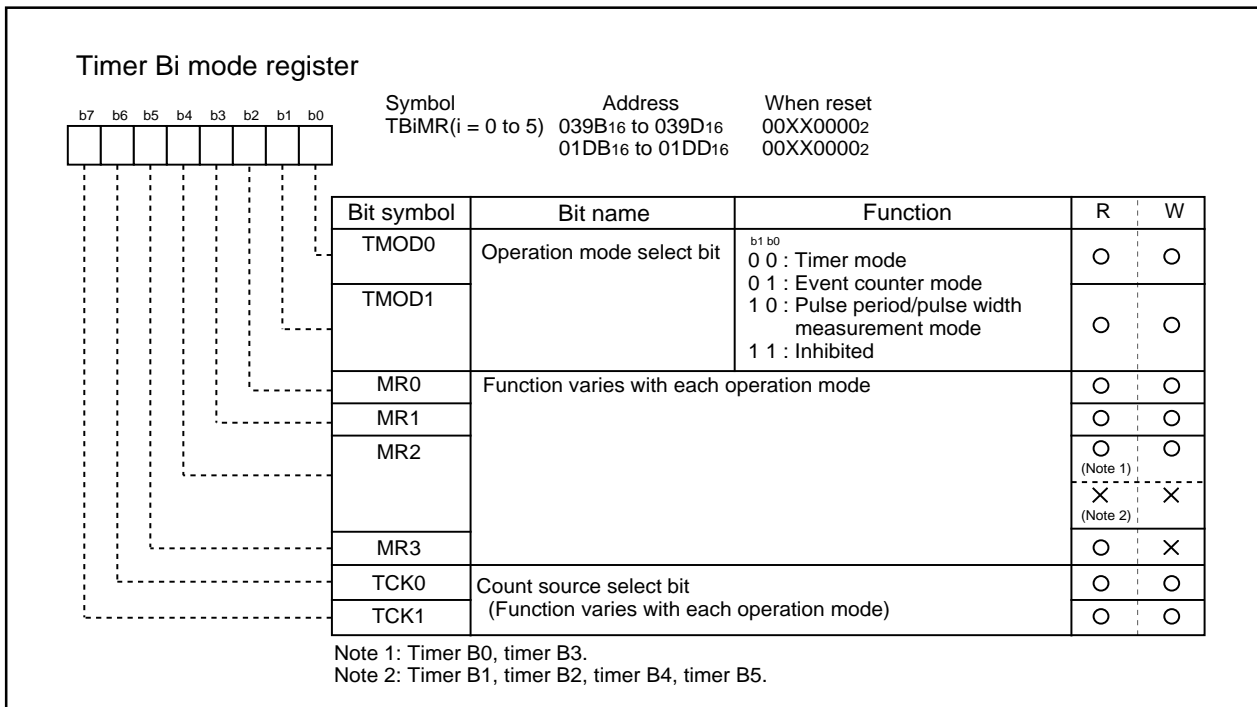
Timer Bi mode register

b7 b6 b5 b4 b3 b2 b1 b0

| Symbol | Address | When reset |
|---|---|---|
| TBiMR(i = 0 to 5) | $039B_{16}$ to $039D_{16}$ | $00XX0000_2$ |
| | $01DB_{16}$ to $01DD_{16}$ | $00XX0000_2$ |

| Bit symbol | Bit name | Function | R | W |
|---|---|---|---|---|
| TMOD0 | Operation mode select bit | b1 b0<br>0 0 : Timer mode<br>0 1 : Event counter mode<br>1 0 : Pulse period/pulse width measurement mode<br>1 1 : Inhibited | O | O |
| TMOD1 | | | O | O |
| MR0 | Function varies with each operation mode | | O | O |
| MR1 | | | O | O |
| MR2 | | | O (Note 1) | O |
| | | | X (Note 2) | X |
| MR3 | | | O | X |
| TCK0 | Count source select bit (Function varies with each operation mode) | | O | O |
| TCK1 | | | O | O |

Note 1: Timer B0, timer B3.
Note 2: Timer B1, timer B2, timer B4, timer B5.